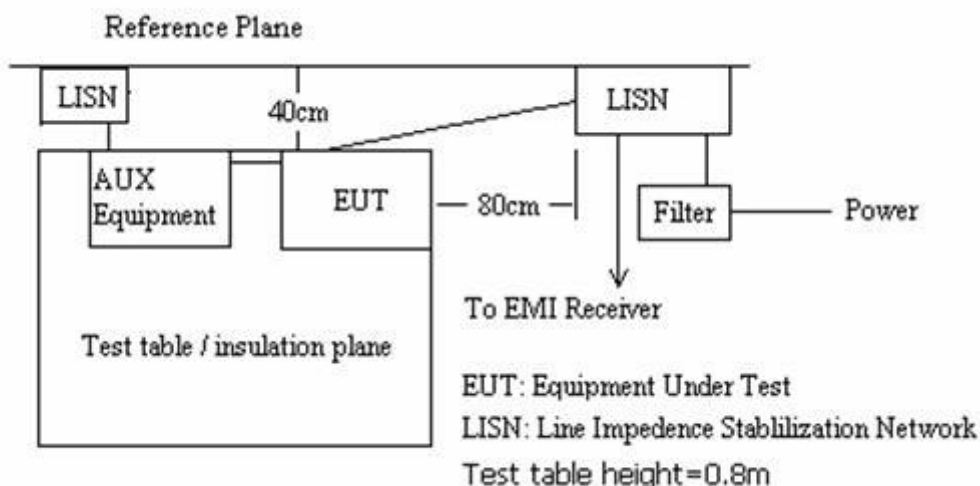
Reference Plane

LISN

40cm

LISN

AUX Equipment

EUT

— 80cm —

Filter

Power

To EMI Receiver

Test table / insulation plane

EUT: Equipment Under Test

LISN: Line Impedence Stablilization Network

Test table height=0.8m